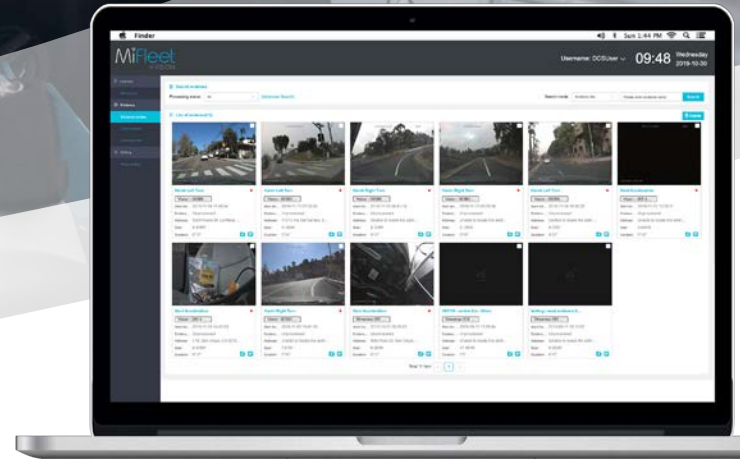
Finder
Sun 1:44 PM

MiFleet

Username: DCSUser
09:48
Wednesday
2019-10-30

Search

Harsh Left Turn
Harsh Left Turn
Harsh Right Turn
Harsh Right Turn
Harsh Left Turn
Hard Acceleration

Hard Acceleration
Harsh Right Turn
Hard Acceleration
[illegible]
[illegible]